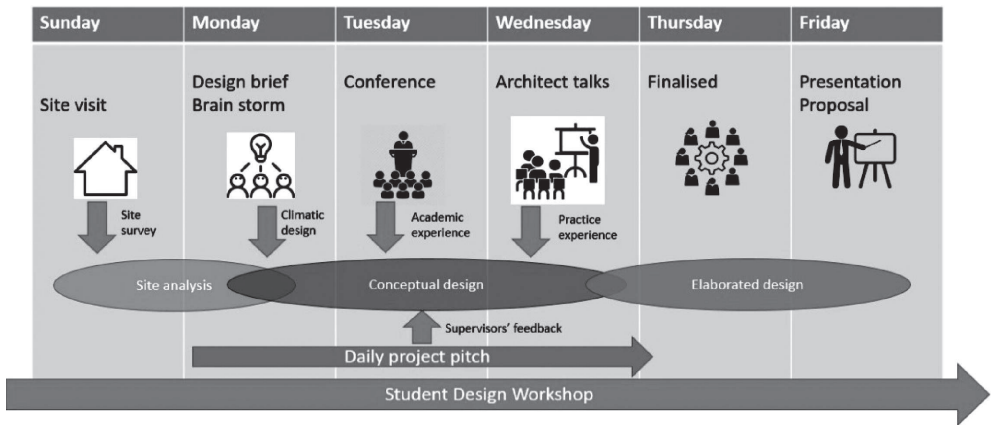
Sunday | Monday | Tuesday | Wednesday | Thursday | Friday

Site visit

Design brief
Brain storm

Conference

Architect talks

Finalised

Presentation
Proposal

Site survey

Climatic design

Academic experience

Practice experience

Site analysis

Conceptual design

Elaborated design

Supervisors' feedback

Daily project pitch

Student Design Workshop